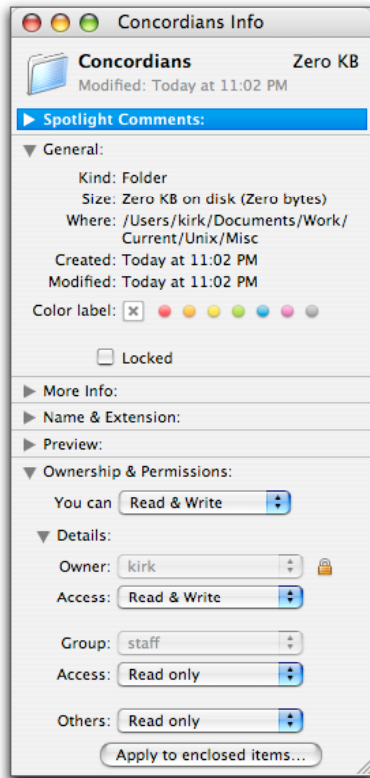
Concordians Info

Concordians
Zero KB
Modified: Today at 11:02 PM

Spotlight Comments:

General:

Kind: Folder
Size: Zero KB on disk (Zero bytes)
Where: /Users/kirk/Documents/Work/Current/Unix/Misc
Created: Today at 11:02 PM
Modified: Today at 11:02 PM

Color label:

Locked

More Info:

Name & Extension:

Preview:

Ownership & Permissions:

You can Read & Write

Details:

Owner: kirk
Access: Read & Write

Group: staff
Access: Read only

Others: Read only

Apply to enclosed items...